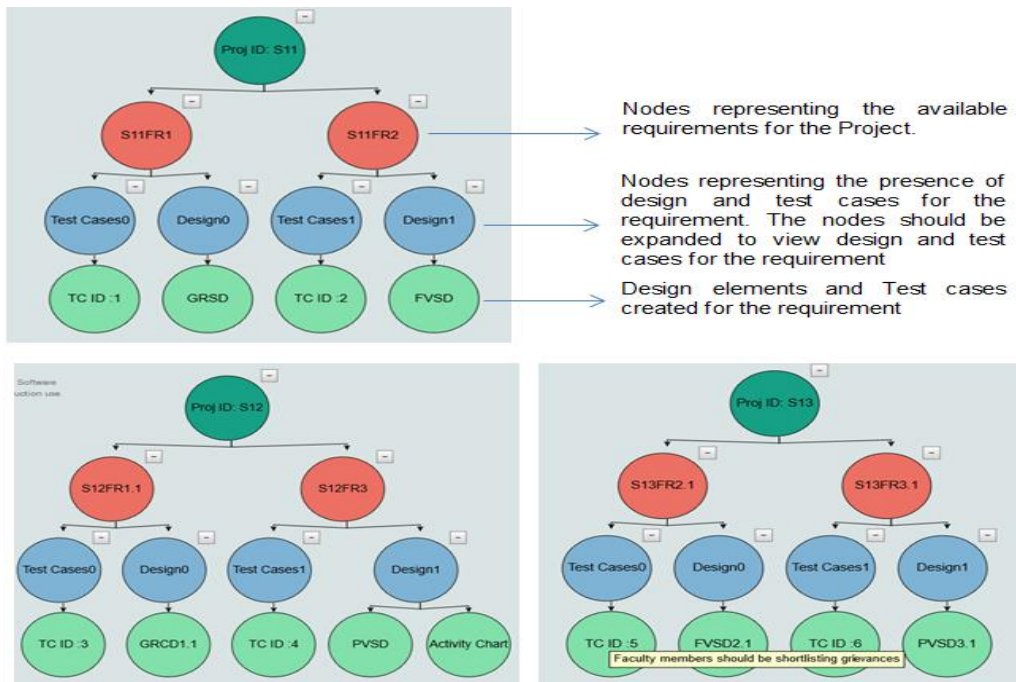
Proj ID: S11

S11FR1

S11FR2

Test Cases0

Design0

Test Cases1

Design1

TC ID :1

GRSD

TC ID :2

FVSD

Nodes representing the available requirements for the Project.

Nodes representing the presence of design and test cases for the requirement. The nodes should be expanded to view design and test cases for the requirement

Design elements and Test cases created for the requirement

Software
uction use

Proj ID: S12

S12FR1.1

S12FR3

Test Cases0

Design0

Test Cases1

Design1

TC ID :3

GRCD1.1

TC ID :4

PVSD

Activity Chart

Proj ID: S13

S13FR2.1

S13FR3.1

Test Cases0

Design0

Test Cases1

Design1

TC ID :5

FVSD2.1

TC ID :6

PVSD3.1

Faculty members should be shortlisting grievances